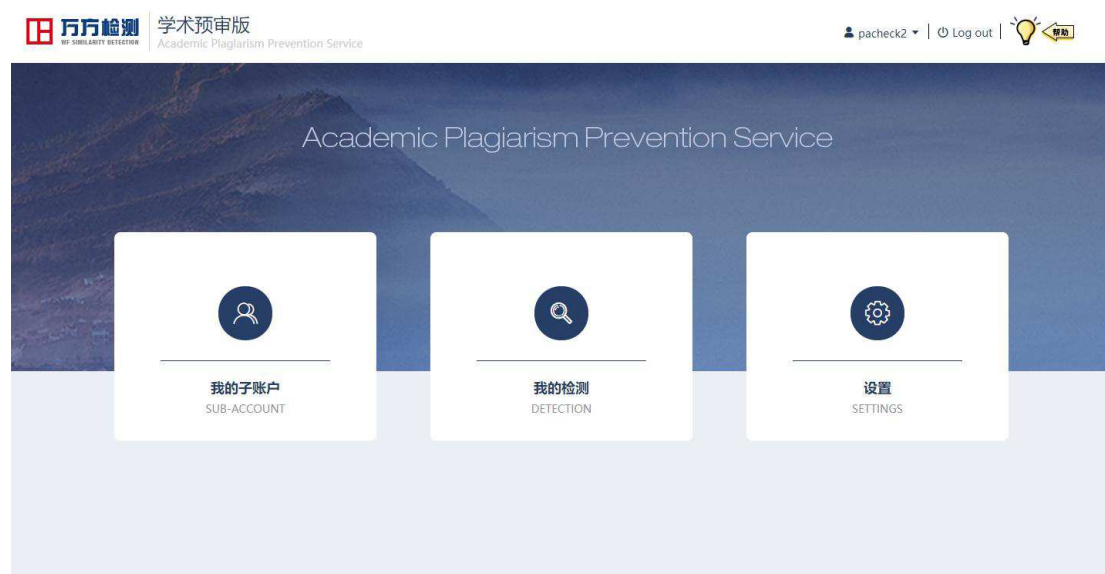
万方检测
WF SIMILARITY DETECTION
学术预审版
Academic Plagiarism Prevention Service

pacheck2 ▾ | Log out | 帮助

Academic Plagiarism Prevention Service

我的子账户
SUB-ACCOUNT

我的检测
DETECTION

设置
SETTINGS